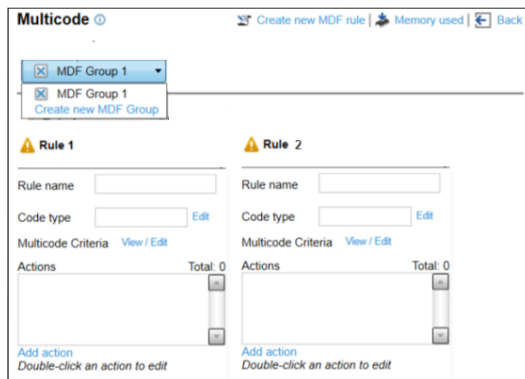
Multicode ⓘ

Create new MDF rule | Memory used | Back

MDF Group 1

MDF Group 1
Create new MDF Group

Rule 1

Rule name

Code type Edit

Multicode Criteria View / Edit

Actions Total: 0

Add action
Double-click an action to edit

Rule 2

Rule name

Code type Edit

Multicode Criteria View / Edit

Actions Total: 0

Add action
Double-click an action to edit